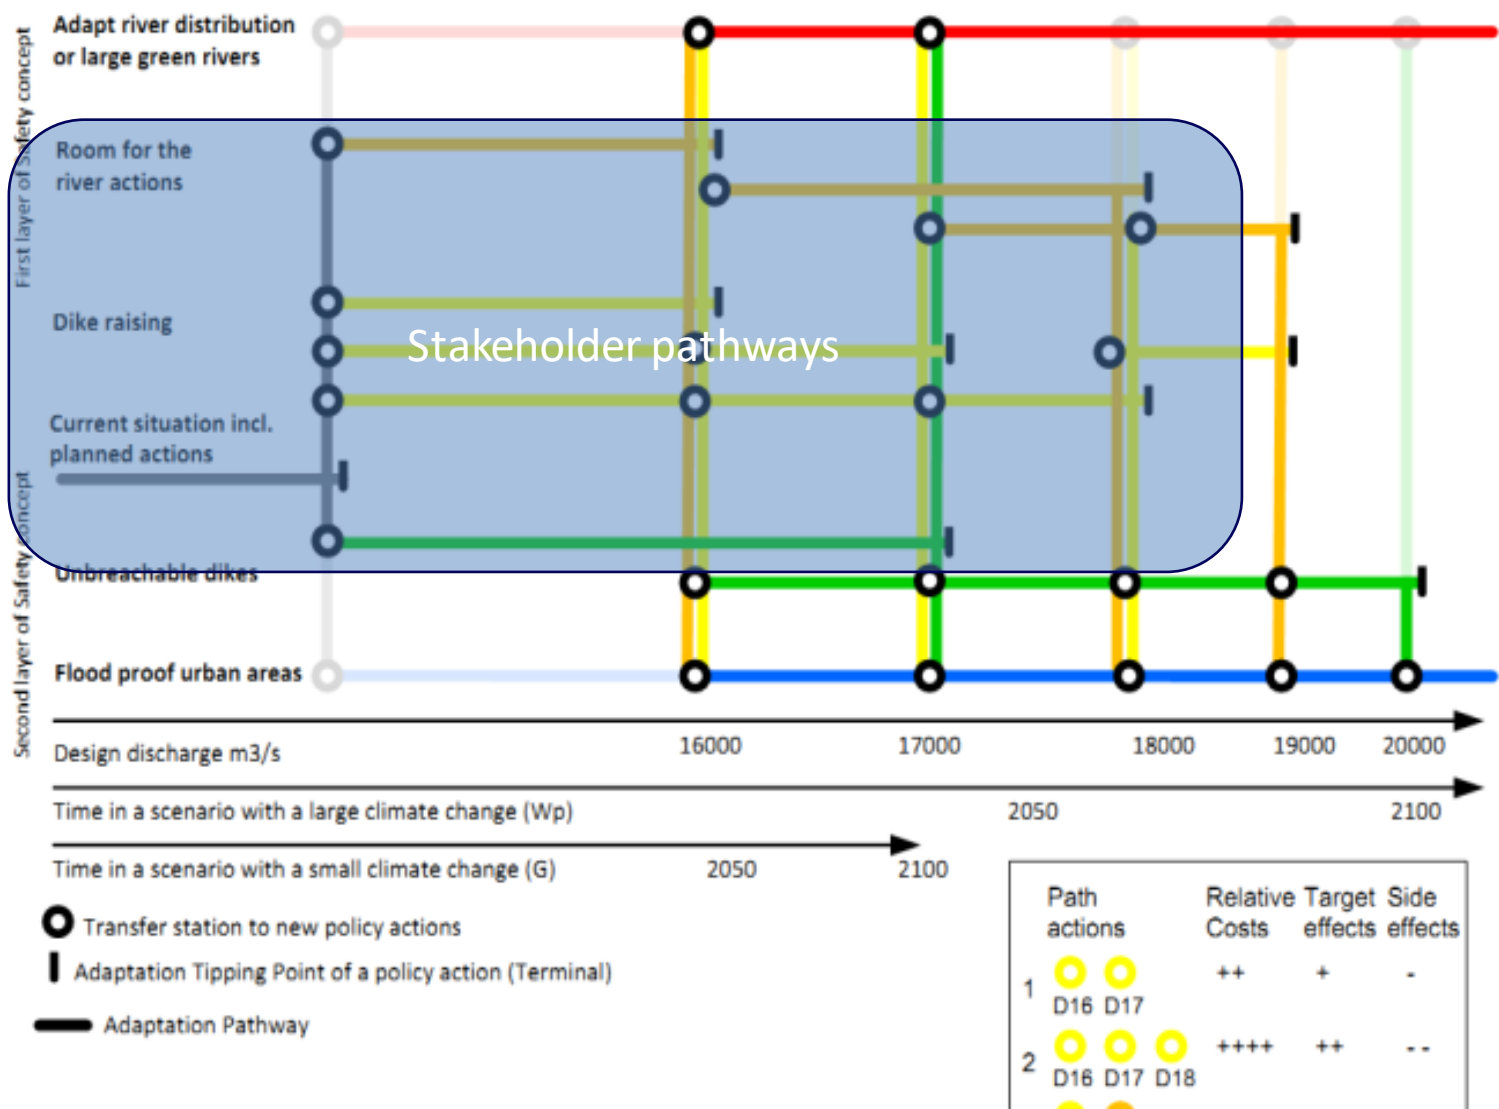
First layer of Safety concept

Second layer of Safety concept

Adapt river distribution or large green rivers

Room for the river actions

Dike raising

Stakeholder pathways

Current situation incl. planned actions

Unbreachable dikes

Flood proof urban areas

Design discharge m3/s

16000

17000

18000

19000

20000

Time in a scenario with a large climate change (Wp)

2050

2100

Time in a scenario with a small climate change (G)

2050

2100

Transfer station to new policy actions

Adaptation Tipping Point of a policy action (Terminal)

Adaptation Pathway

| Path | actions | Relative Costs | Target effects | Side effects |
|---|---|---|---|---|
| 1 | D16 D17 | ++ | + | - |
| 2 | D16 D17 D18 | ++++ | ++ | - - |